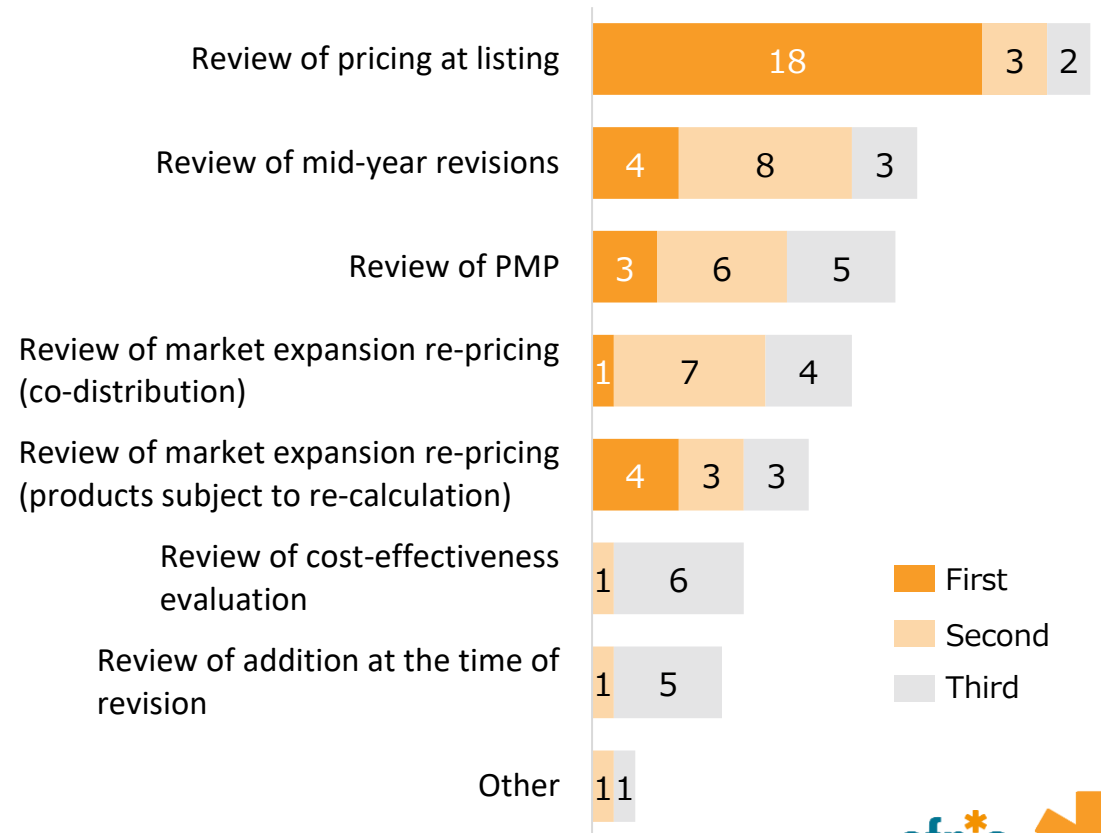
| Category | First | Second | Third |
|---|---|---|---|
| Review of pricing at listing | 18 | 3 | 2 |
| Review of mid-year revisions | 4 | 8 | 3 |
| Review of PMP | 3 | 6 | 5 |
| Review of market expansion re-pricing (co-distribution) | 1 | 7 | 4 |
| Review of market expansion re-pricing (products subject to re-calculation) | 4 | 3 | 3 |
| Review of cost-effectiveness evaluation | | 1 | 6 |
| Review of addition at the time of revision | | 1 | 5 |
| Other | | 1 | 1 |

First
Second
Third